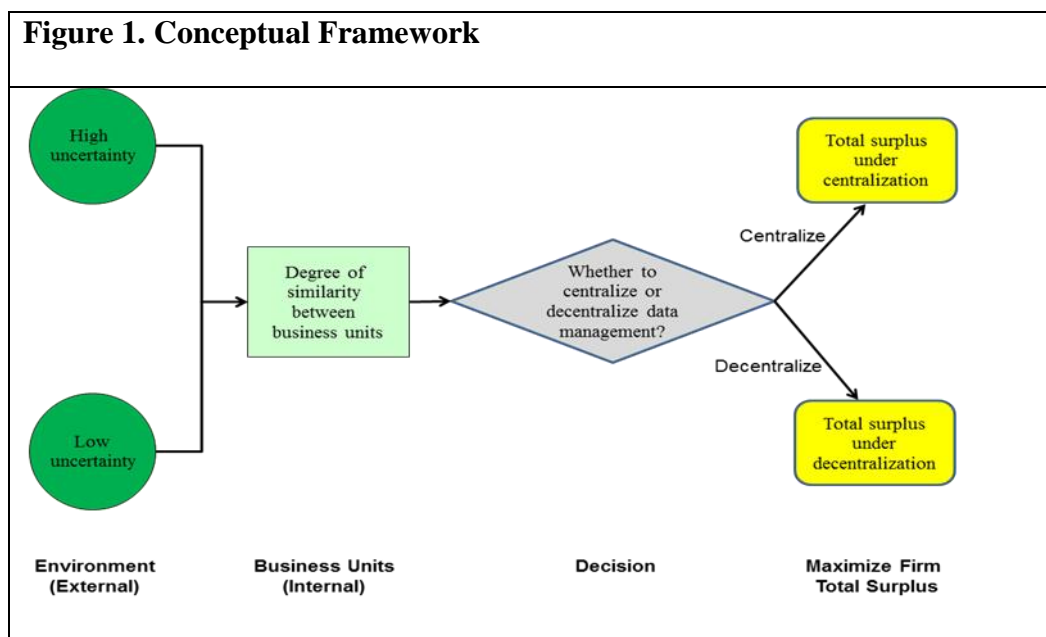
**Figure 1. Conceptual Framework**

High uncertainty

Low uncertainty

Degree of similarity between business units

Whether to centralize or decentralize data management?

Centralize

Decentralize

Total surplus under centralization

Total surplus under decentralization

Environment (External)

Business Units (Internal)

Decision

Maximize Firm Total Surplus